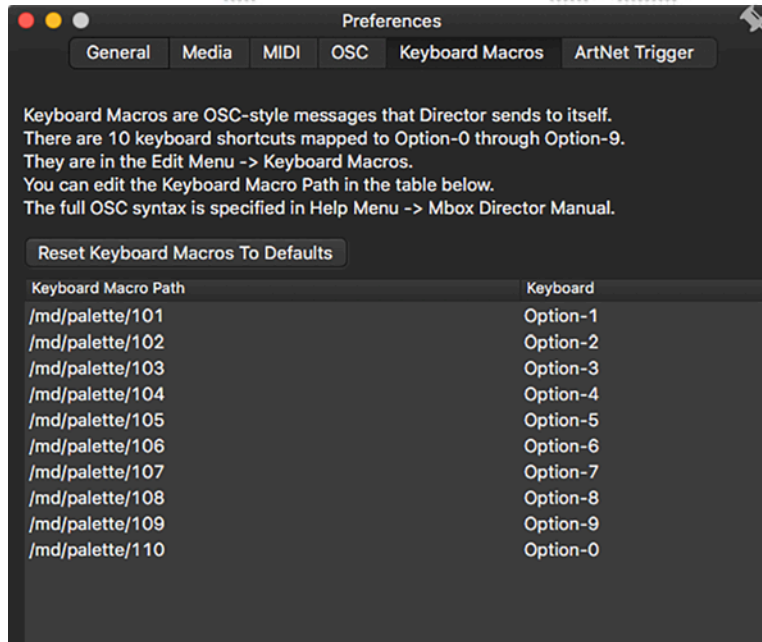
Preferences

General | Media | MIDI | OSC | Keyboard Macros | ArtNet Trigger

Keyboard Macros are OSC-style messages that Director sends to itself.
There are 10 keyboard shortcuts mapped to Option-0 through Option-9.
They are in the Edit Menu -> Keyboard Macros.
You can edit the Keyboard Macro Path in the table below.
The full OSC syntax is specified in Help Menu -> Mbox Director Manual.

Reset Keyboard Macros To Defaults

| Keyboard Macro Path | Keyboard |
|---|---|
| /md/palette/101 | Option-1 |
| /md/palette/102 | Option-2 |
| /md/palette/103 | Option-3 |
| /md/palette/104 | Option-4 |
| /md/palette/105 | Option-5 |
| /md/palette/106 | Option-6 |
| /md/palette/107 | Option-7 |
| /md/palette/108 | Option-8 |
| /md/palette/109 | Option-9 |
| /md/palette/110 | Option-0 |